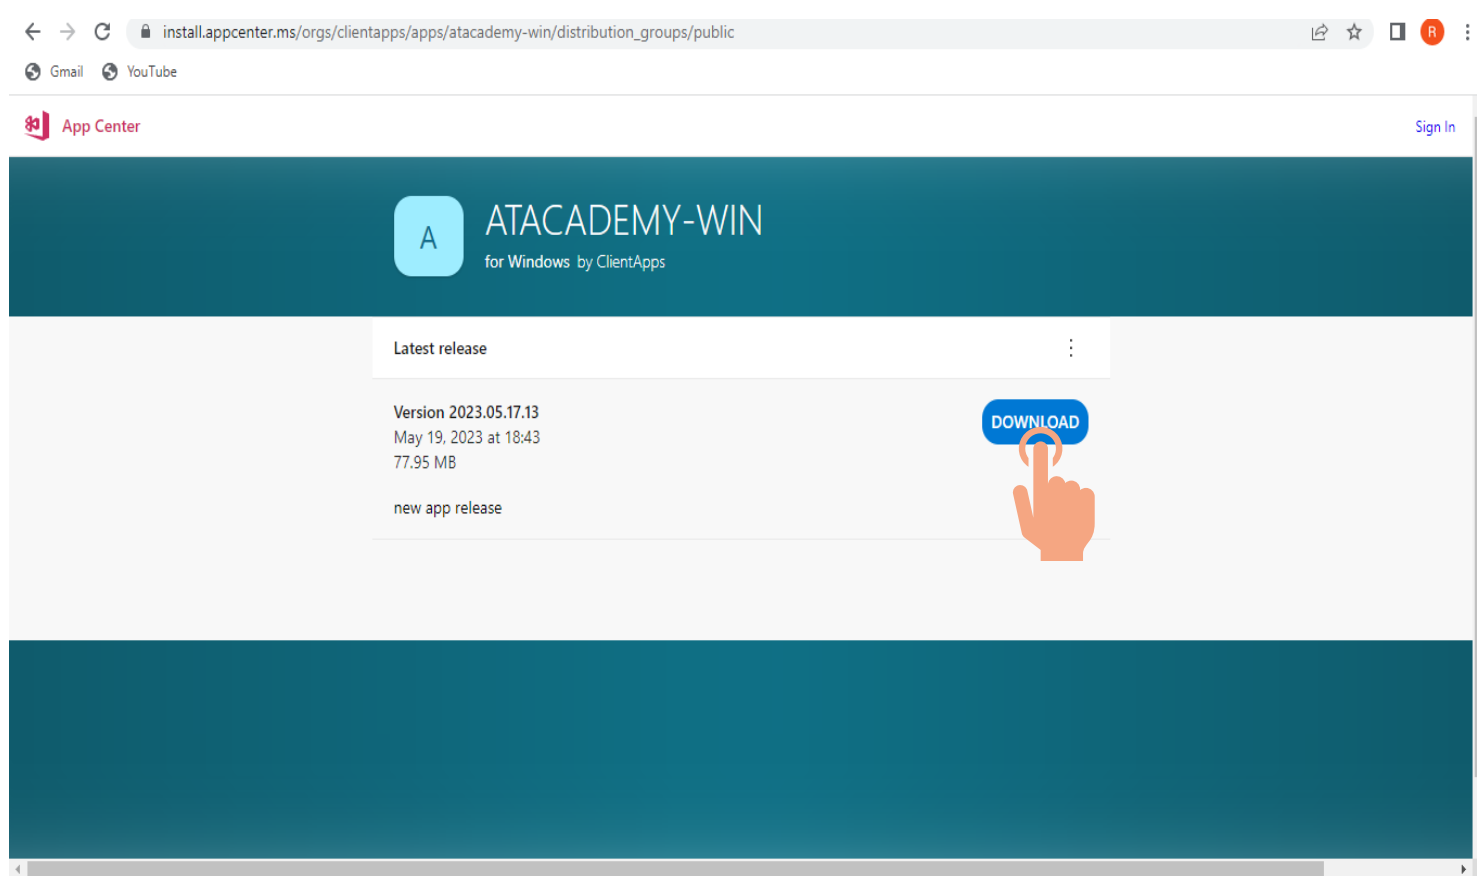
install.appcenter.ms/orgs/clientapps/apps/atacademy-win/distribution_groups/public

R

Gmail YouTube

App Center

Sign In

A

ATACADEMY-WIN

for Windows by ClientApps

Latest release

Version 2023.05.17.13
May 19, 2023 at 18:43
77.95 MB

DOWNLOAD

new app release